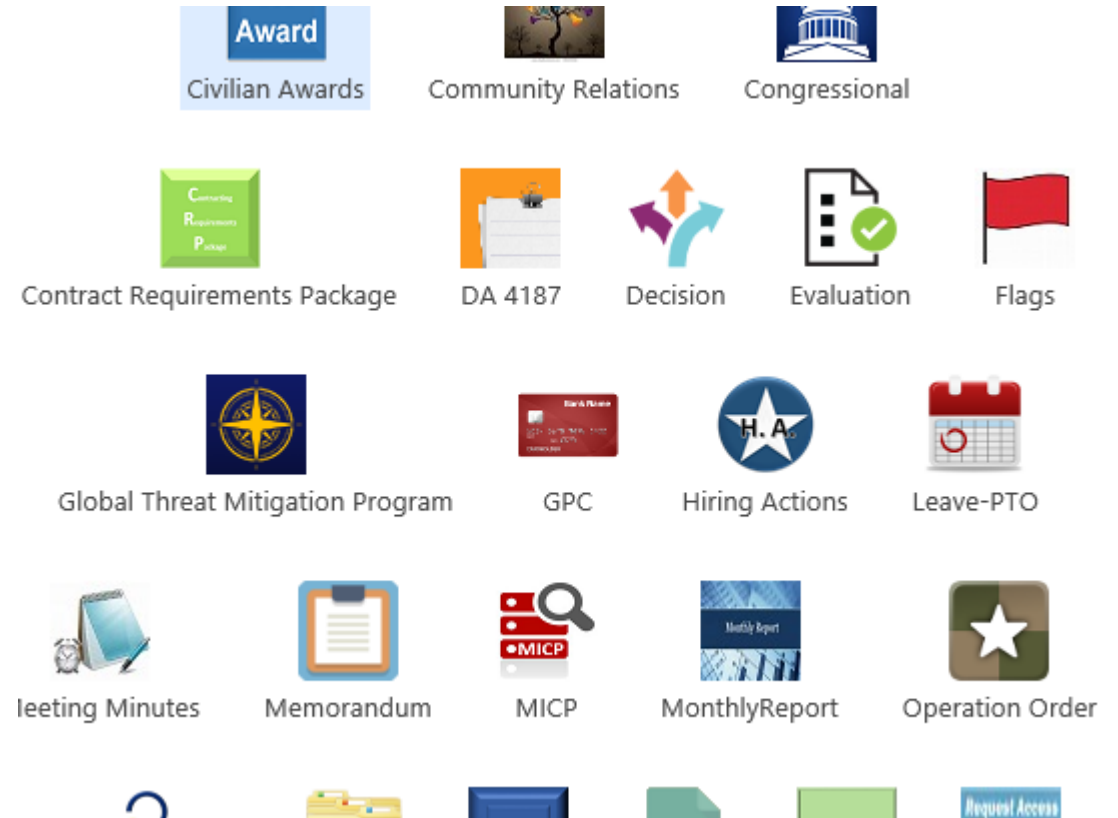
Award
Civilian Awards
Community Relations
Congressional

Contracting Requirements Package
Contract Requirements Package
DA 4187
Decision
Evaluation
Flags

Global Threat Mitigation Program
Bank Name
GPC
H. A.
Hiring Actions
Leave-PTO

Ieeting Minutes
Memorandum
MICP
MICP
Monthly Report
MonthlyReport
Operation Order

Request Access